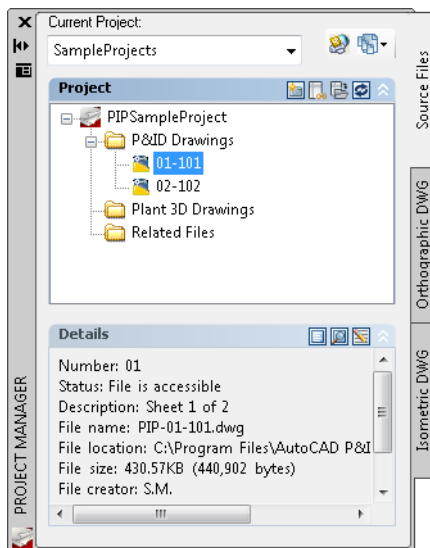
Current Project:
SampleProjects

Project
PIPSampleProject
P&ID Drawings
01-101
02-102
Plant 3D Drawings
Related Files

Details
Number: 01
Status: File is accessible
Description: Sheet 1 of 2
File name: PIP-01-101.dwg
File location: C:\Program Files\AutoCAD P&I
File size: 430.57KB (440,902 bytes)
File creator: S.M.

PROJECT MANAGER

Source Files
Orthographic DWG
Isometric DWG